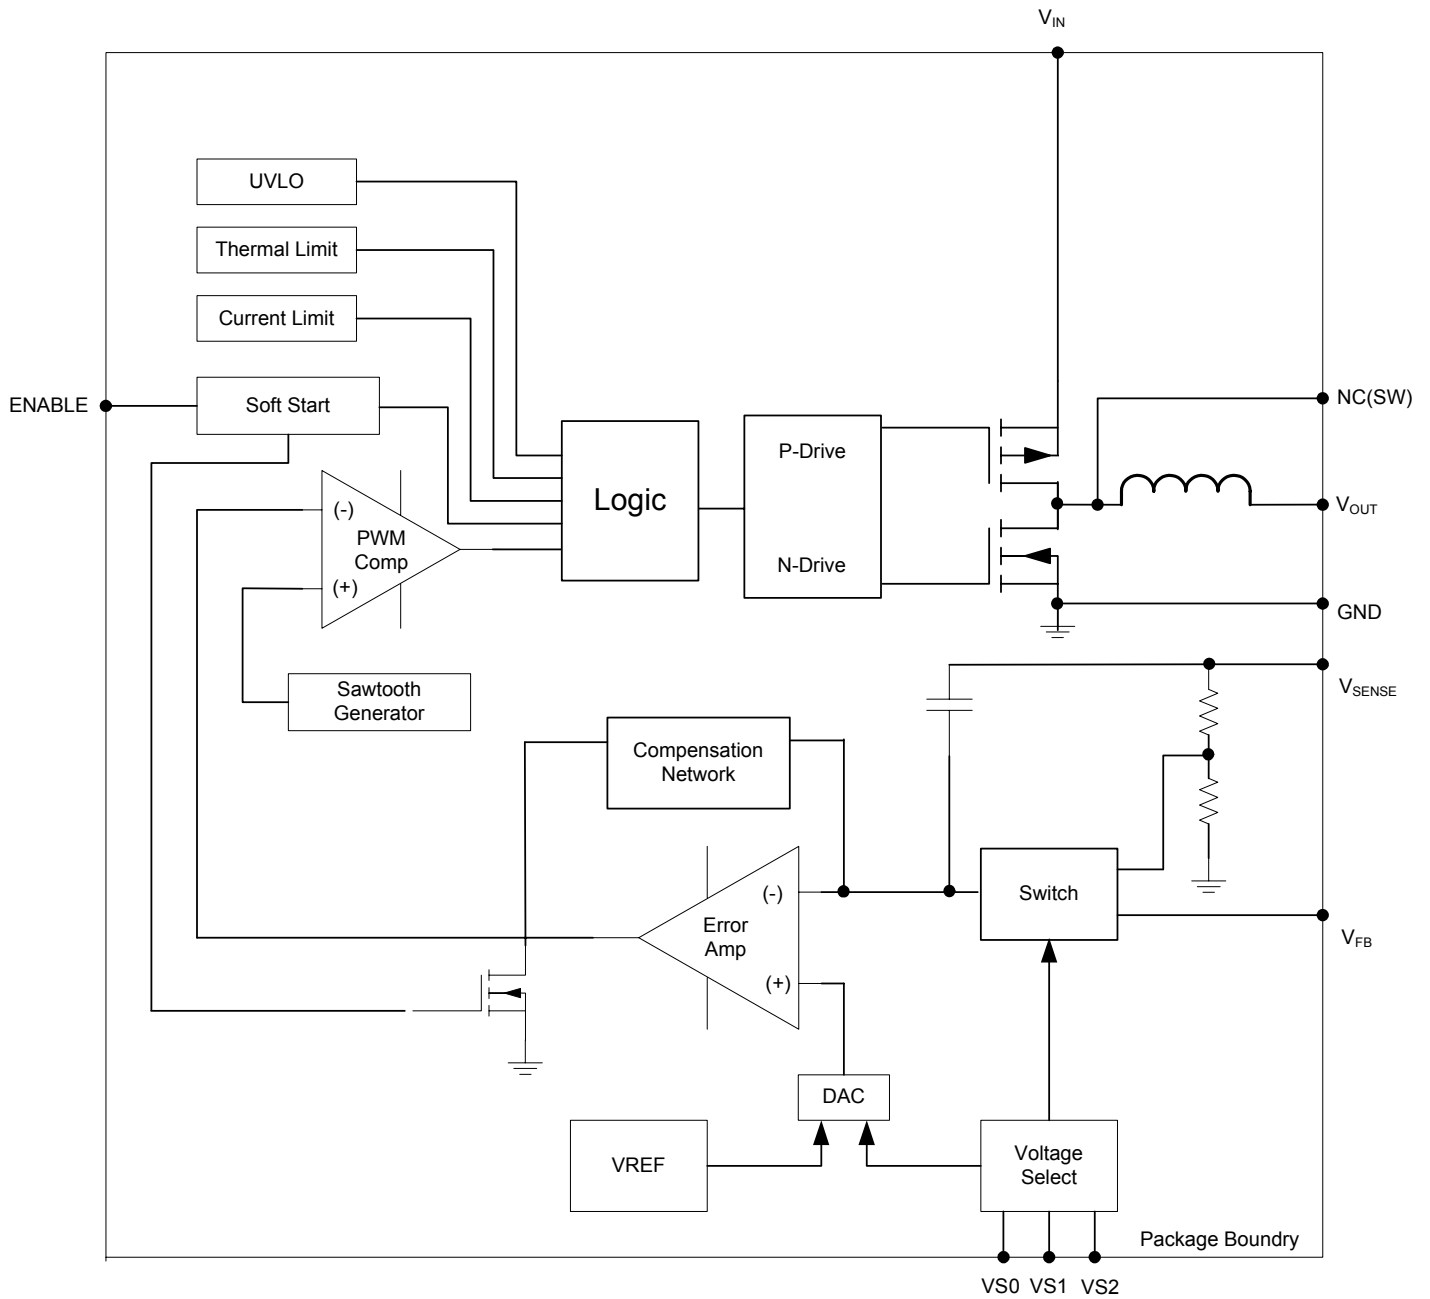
$V_{IN}$

UVLO

Thermal Limit

Current Limit

ENABLE

Soft Start

NC(SW)

P-Drive

Logic

(-)

PWM Comp

(+)

N-Drive

$V_{OUT}$

GND

$V_{SENSE}$

Sawtooth Generator

Compensation Network

(-)

Error Amp

(+)

Switch

$V_{FB}$

DAC

VREF

Voltage Select

Package Boundry

VS0 VS1 VS2